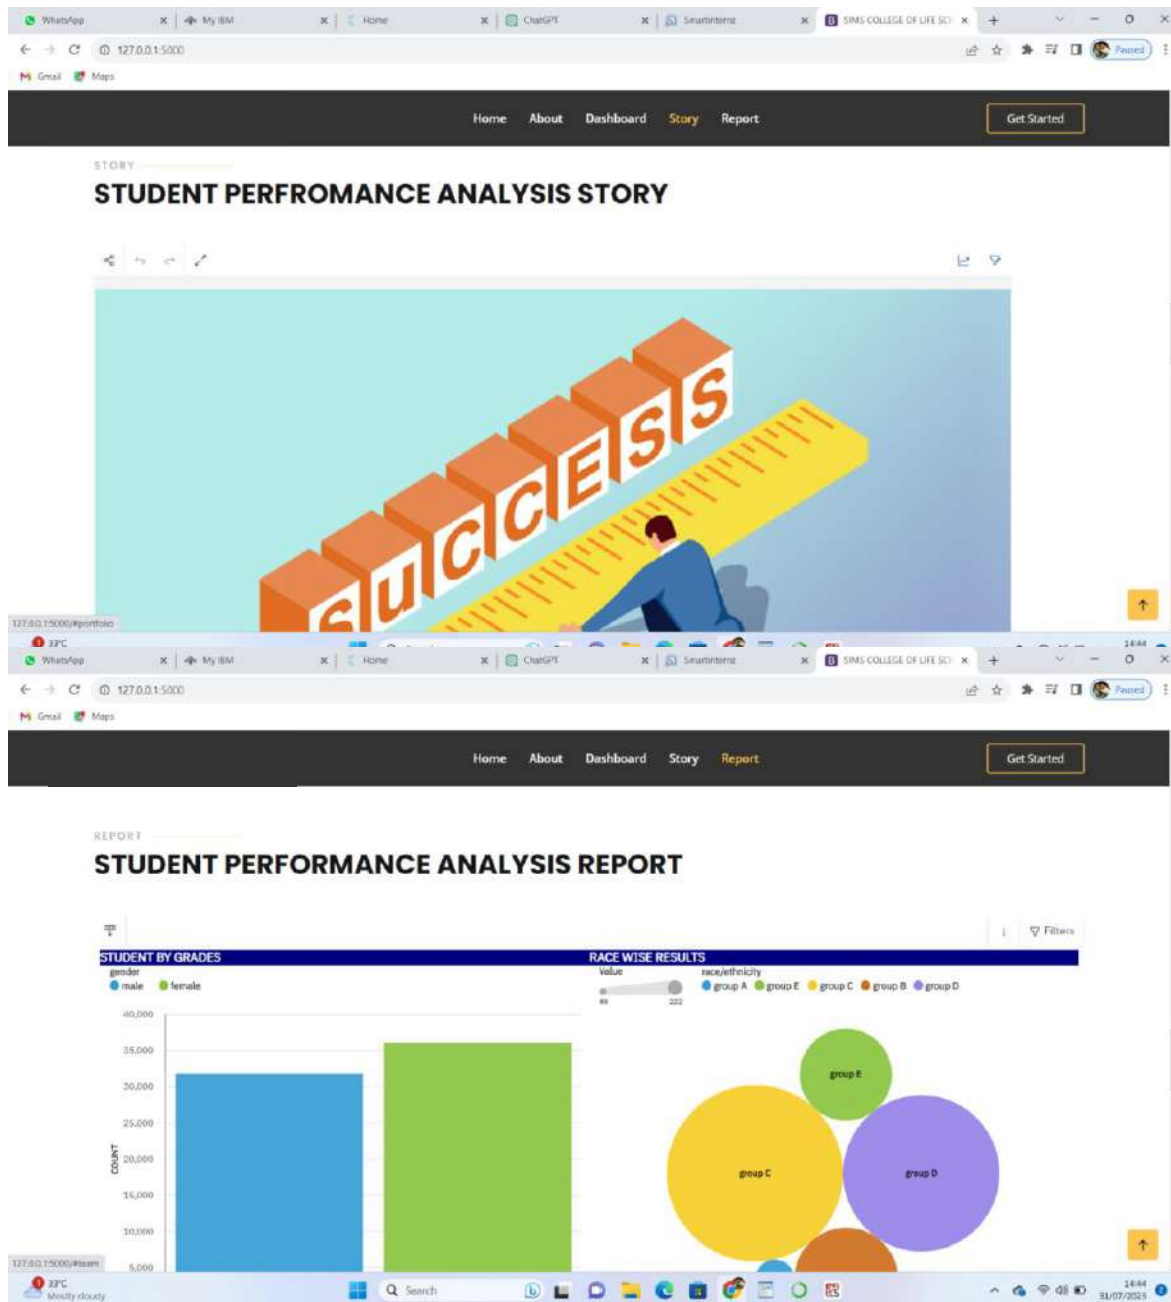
WhatsApp × My IBM × Home × ChatGPT × Smartinternz × SIMS COLLEGE OF LIFE SCI ×
127.0.0.1:5000
Paused
Gmail Maps

Home About Dashboard Story Report Get Started

STORY

STUDENT PERFROMANCE ANALYSIS STORY

SUCCESS

127.0.0.1:5000/#portfolio
33°C

WhatsApp × My IBM × Home × ChatGPT × Smartinternz × SIMS COLLEGE OF LIFE SCI ×
127.0.0.1:5000
Paused
Gmail Maps

Home About Dashboard Story Report Get Started

REPORT

STUDENT PERFORMANCE ANALYSIS REPORT

Filters

STUDENT BY GRADES
gender
male female
40,000
35,000
30,000
25,000
20,000
15,000
10,000
5,000
COUNT

RACE WISE RESULTS
Value
49 222
race/ethnicity
group A group E group C group B group D
group E
group C
group D

127.0.0.1:5000/#team
33°C Mostly cloudy
Search
14:44 31/07/2023